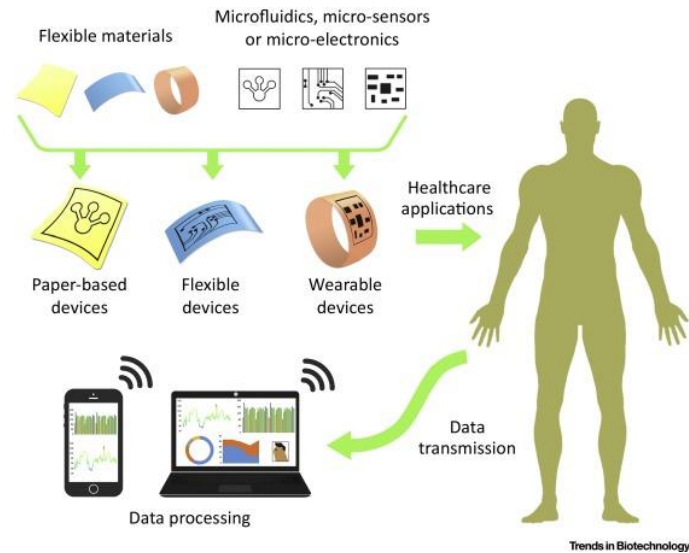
Flexible materials

Microfluidics, micro-sensors or micro-electronics

Paper-based devices

Flexible devices

Wearable devices

Healthcare applications

Data transmission

Data processing

Trends in Biotechnology